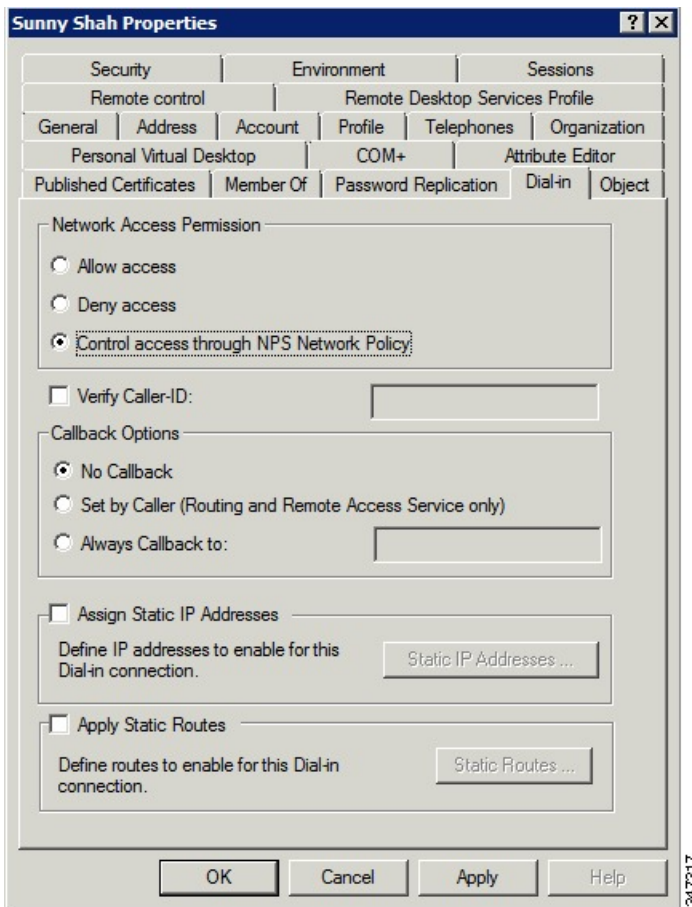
Sunny Shah Properties

? X

Security | Environment | Sessions

Remote control | Remote Desktop Services Profile

General | Address | Account | Profile | Telephones | Organization

Personal Virtual Desktop | COM+ | Attribute Editor

Published Certificates | Member Of | Password Replication | Dial-in | Object

Network Access Permission

Allow access

Deny access

Control access through NPS Network Policy

Verify Caller-ID:

Callback Options

No Callback

Set by Caller (Routing and Remote Access Service only)

Always Callback to:

Assign Static IP Addresses

Define IP addresses to enable for this Dial-in connection.

Static IP Addresses ...

Apply Static Routes

Define routes to enable for this Dial-in connection.

Static Routes ...

OK | Cancel | Apply | Help

347317